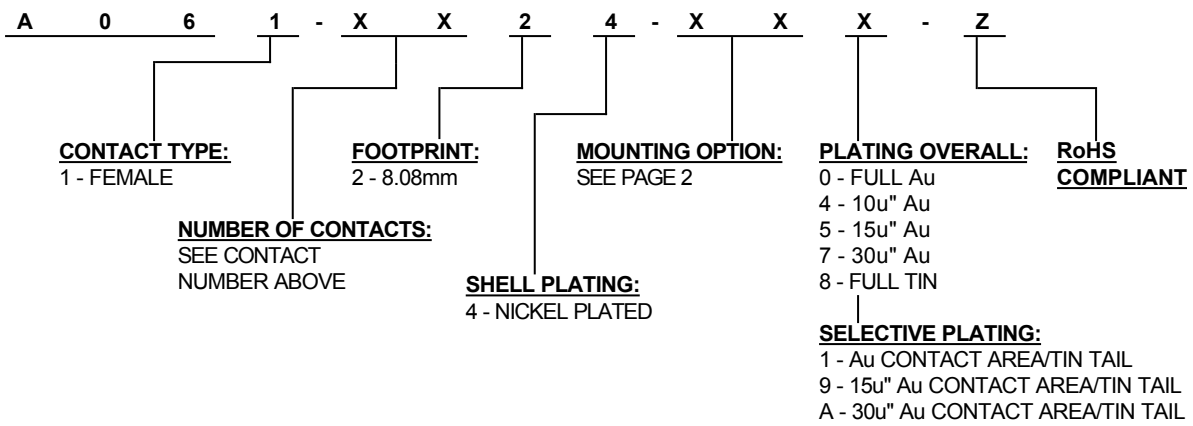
A 0 6 1 - X X 2 4 - X X X - Z

CONTACT TYPE:
1 - FEMALE

NUMBER OF CONTACTS:
SEE CONTACT NUMBER ABOVE

FOOTPRINT:
2 - 8.08mm

SHELL PLATING:
4 - NICKEL PLATED

MOUNTING OPTION:
SEE PAGE 2

PLATING OVERALL:
0 - FULL Au
4 - 10u" Au
5 - 15u" Au
7 - 30u" Au
8 - FULL TIN

SELECTIVE PLATING:
1 - Au CONTACT AREA/TIN TAIL
9 - 15u" Au CONTACT AREA/TIN TAIL
A - 30u" Au CONTACT AREA/TIN TAIL

RoHS COMPLIANT